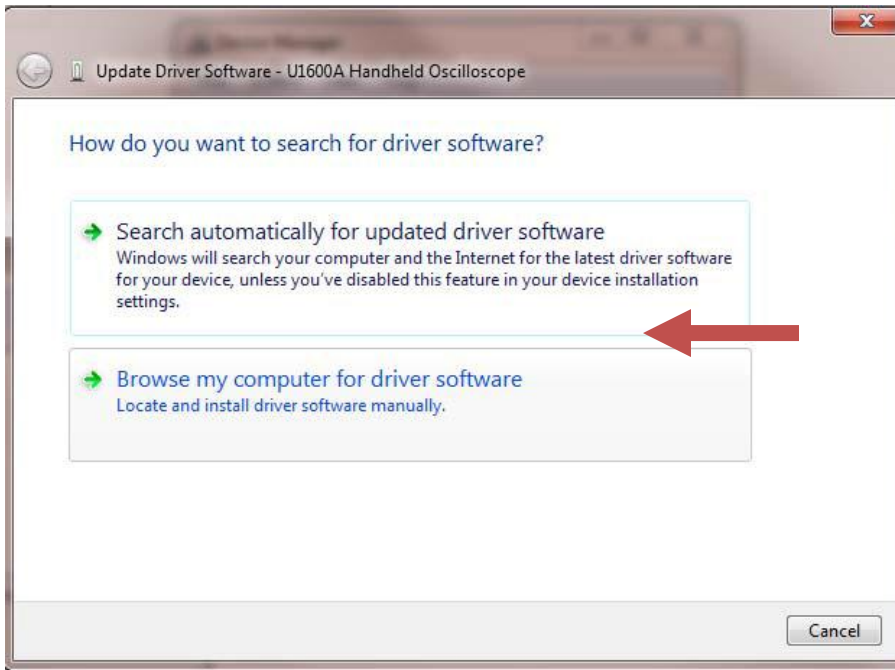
Update Driver Software - U1600A Handheld Oscilloscope

How do you want to search for driver software?

Search automatically for updated driver software
Windows will search your computer and the Internet for the latest driver software for your device, unless you've disabled this feature in your device installation settings.

Browse my computer for driver software
Locate and install driver software manually.

Cancel